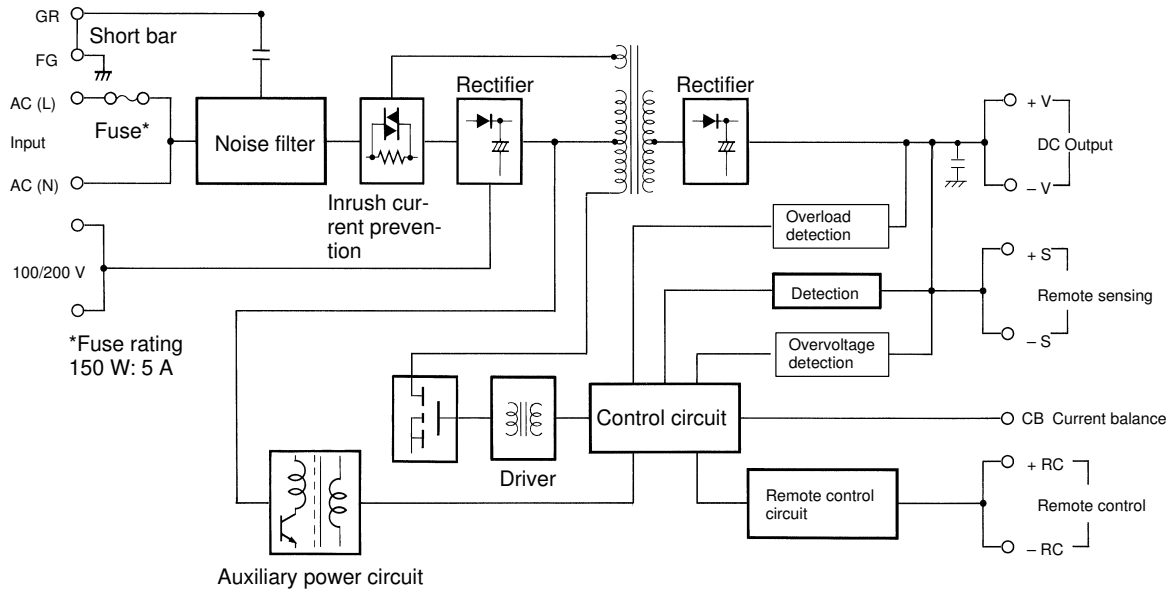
GR

Short bar

FG

AC (L)

Fuse*

Input

AC (N)

Noise filter

Inrush current prevention

Rectifier

Rectifier

+ V

DC Output

– V

Overload detection

100/200 V

Detection

+ S

Remote sensing

– S

*Fuse rating 150 W: 5 A

Overvoltage detection

Driver

Control circuit

CB Current balance

Remote control circuit

+ RC

Remote control

– RC

Auxiliary power circuit